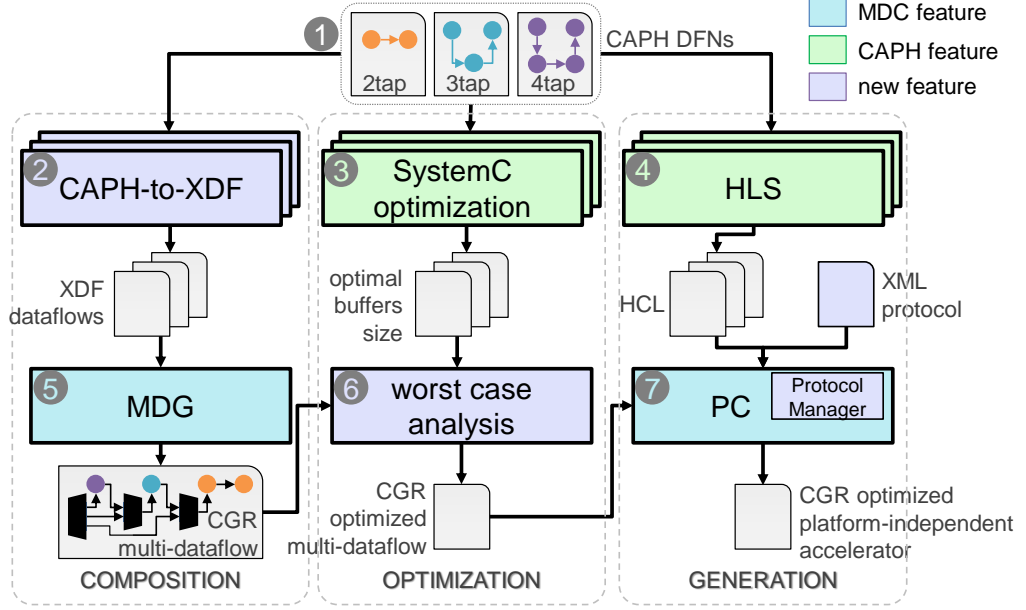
1
2tap
3tap
4tap
CAPH DFNs

MDC feature
CAPH feature
new feature

2 CAPH-to-XDF
XDF dataflows
5 MDG
CGR multi-dataflow
COMPOSITION

3 SystemC optimization
optimal buffers size
6 worst case analysis
CGR optimized multi-dataflow
OPTIMIZATION

4 HLS
HCL
XML protocol
7 PC
Protocol Manager
CGR optimized platform-independent accelerator
GENERATION